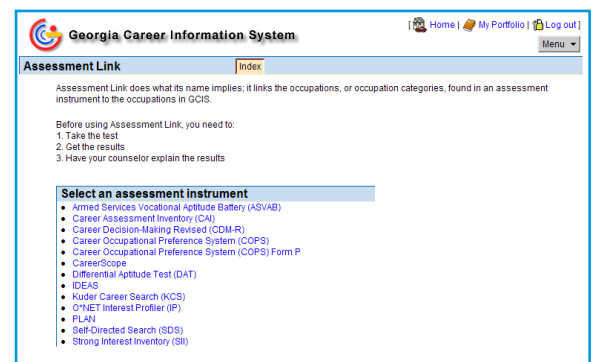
Georgia Career Information System

[ Home | My Portfolio | Log out ]

Menu

Assessment Link

Index

Assessment Link does what its name implies; it links the occupations, or occupation categories, found in an assessment instrument to the occupations in GCIS.

Before using Assessment Link, you need to:
1. Take the test
2. Get the results
3. Have your counselor explain the results

Select an assessment instrument

- Armed Services Vocational Aptitude Battery (ASVAB)
- Career Assessment Inventory (CAI)
- Career Decision-Making Revised (CDM-R)
- Career Occupational Preference System (COPS)
- Career Occupational Preference System (COPS) Form P
- CareerScope
- Differential Aptitude Test (DAT)
- IDEAS
- Kuder Career Search (KCS)
- O*NET Interest Profiler (IP)
- PLAN
- Self-Directed Search (SDS)
- Strong Interest Inventory (SII)